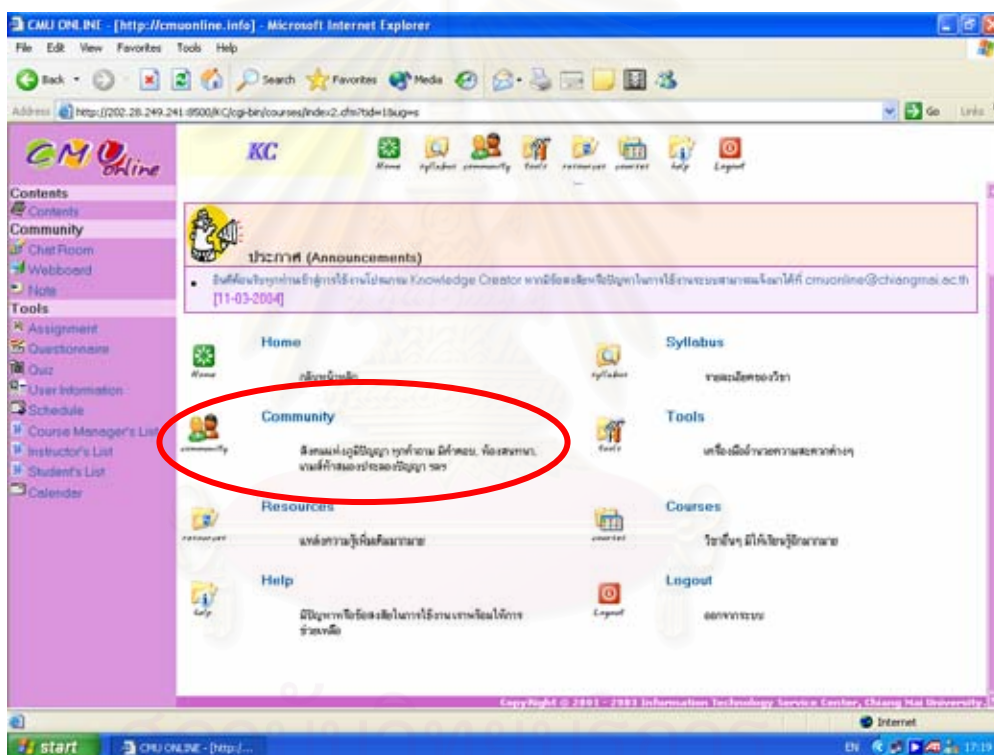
CMU ONLINE - [http://cmuonline.info] - Microsoft Internet Explorer

File Edit View Favorites Tools Help

Back Search Favorites Media

Address http://202.28.249.241:8500/KC/cgi-bin/courses/index2.cfm?tid=1&ug=s

Go Links

CMU Online

KC

Home Syllabus Community Tools Resources Courses Help Logout

Contents
Contents
Community
Chat Room
Webboard
Note
Tools
Assignment
Questionnaire
Quiz
User Information
Schedule
Course Manager's List
Instructor's List
Student's List
Calendar

ประกาศ (Announcements)

• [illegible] Knowledge Creator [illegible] cmuonline@chiangmai.ac.th [11-03-2004]

Home
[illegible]

Syllabus
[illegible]

Community
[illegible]

Tools
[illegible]

Resources
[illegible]

Courses
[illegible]

Help
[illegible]

Logout
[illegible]

Copyright © 2001 - 2003 Information Technology Service Center, Chiang Mai University.

Internet

start CMU ONLINE - [http:/...

EN 17:19